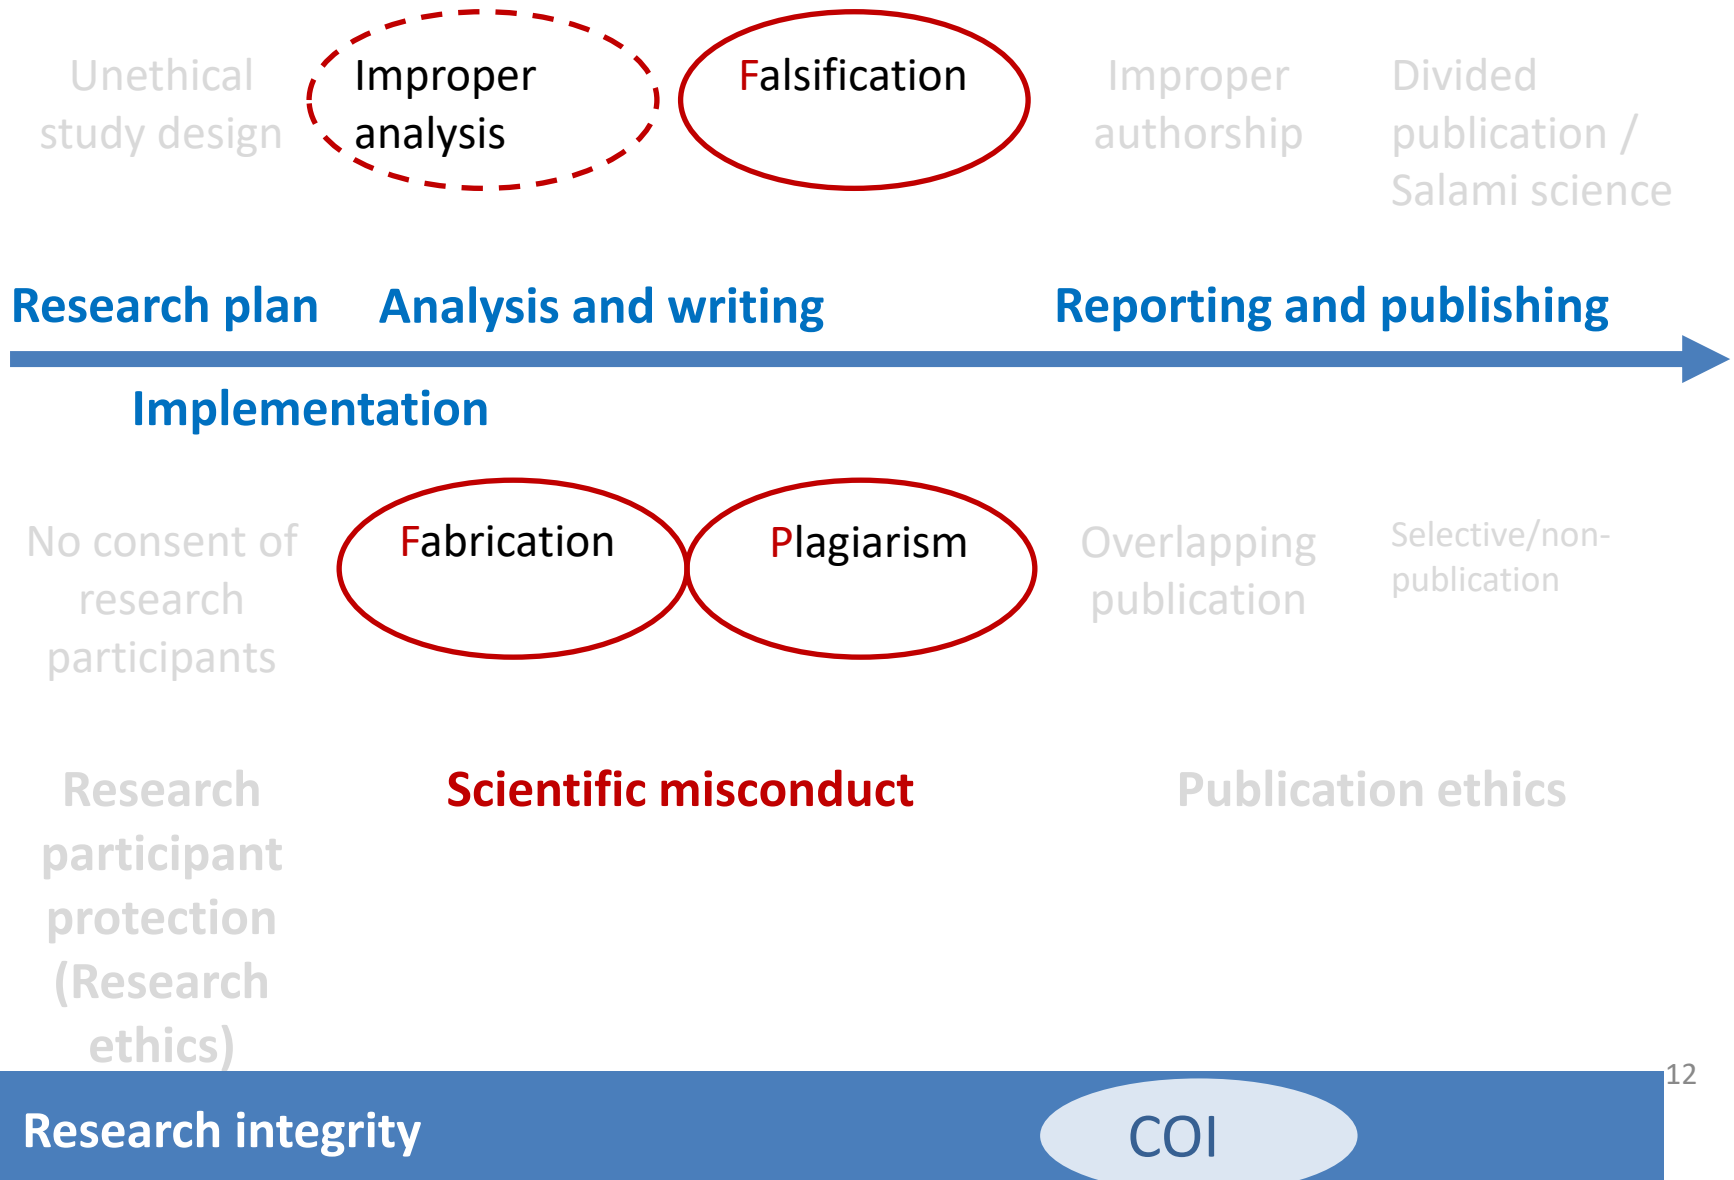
Unethical study design

Improper analysis

Falsification

Improper authorship

Divided publication / Salami science

Research plan

Analysis and writing

Reporting and publishing

Implementation

No consent of research participants

Fabrication

Plagiarism

Overlapping publication

Selective/non-publication

Research participant protection (Research ethics)

Scientific misconduct

Publication ethics

12

Research integrity

COI